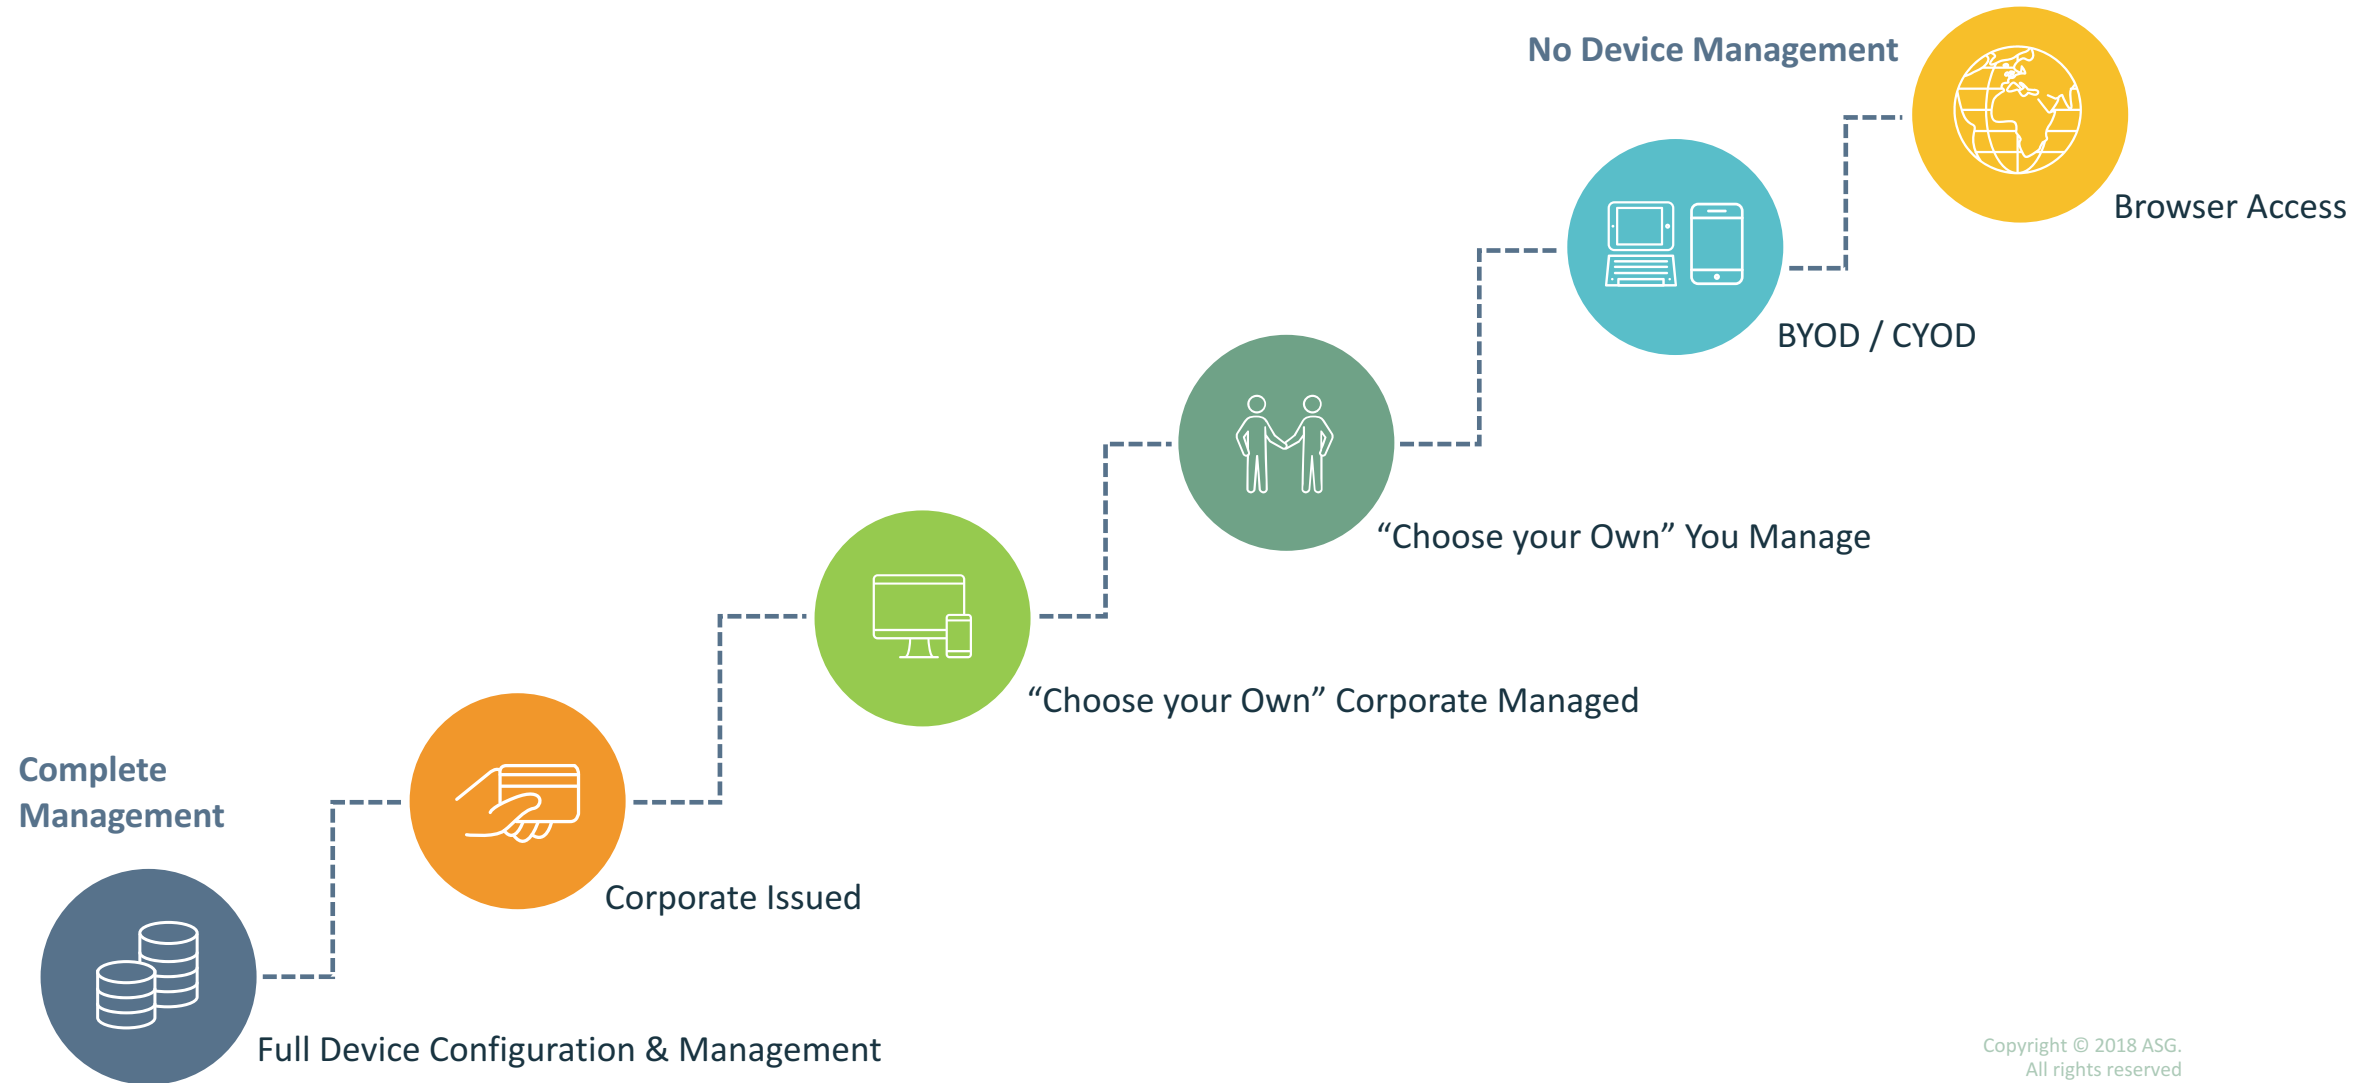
No Device Management

Browser Access

BYOD / CYOD

“Choose your Own” You Manage

“Choose your Own” Corporate Managed

Complete Management

Corporate Issued

Full Device Configuration & Management

Copyright © 2018 ASG.
All rights reserved